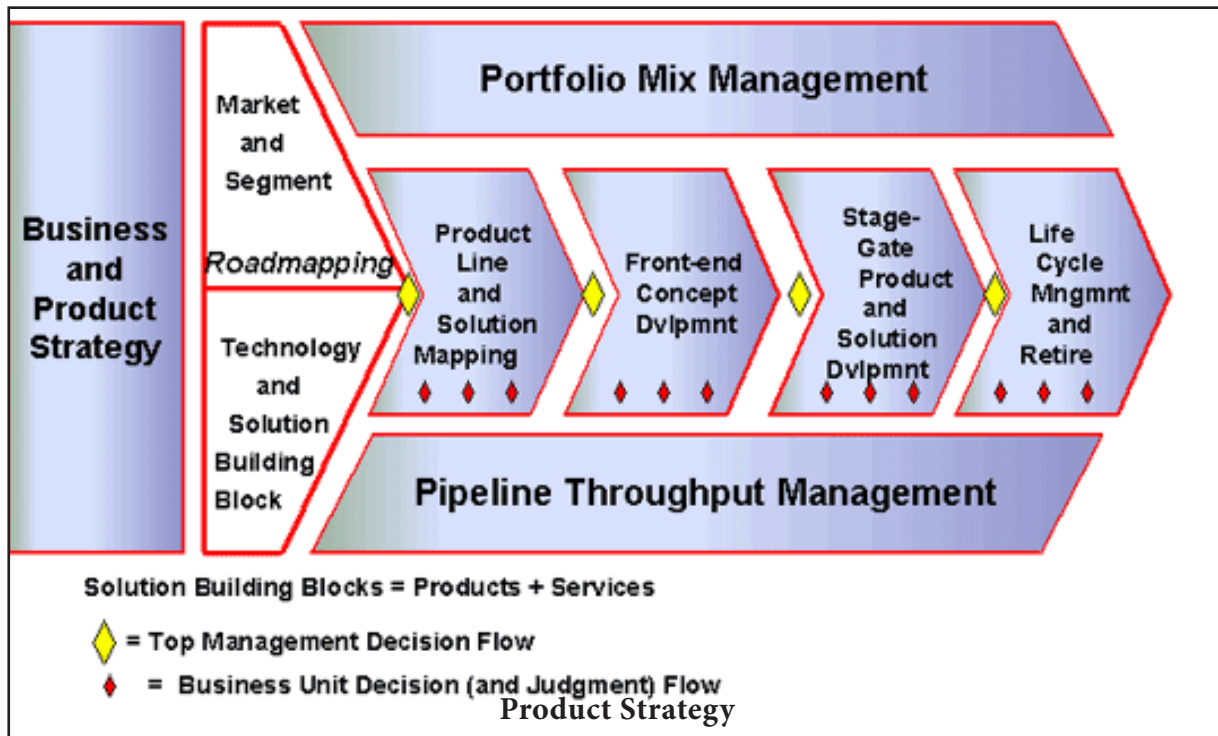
Business and Product Strategy

Market and Segment

Roadmapping

Technology and Solution Building Block

Portfolio Mix Management

Product Line and Solution Mapping

Front-end Concept Dvlpmnt

Stage-Gate Product and Solution Dvlpmnt

Life Cycle Mngmnt and Retire

Pipeline Throughput Management

Solution Building Blocks = Products + Services

= Top Management Decision Flow

= Business Unit Decision (and Judgment) Flow

Product Strategy